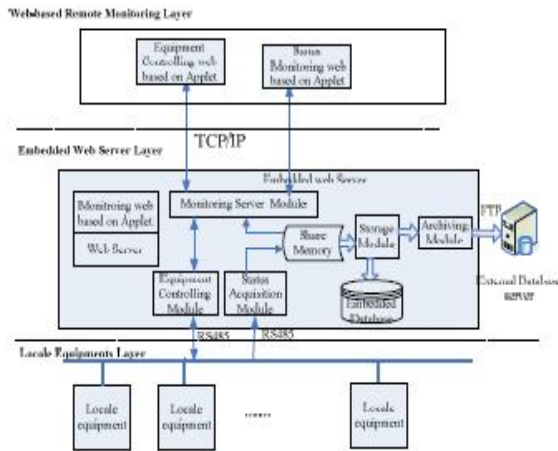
Webbased Remote Monitoring Layer

Equipment Controlling web based on Applet

Status Monitoring web based on Applet

TCP/IP

Embedded Web Server Layer

Embedded web Server

Monitroing web based on Applet

Web Server

Monitoring Server Module

Share Memory

Storage Module

Archiving Module

FTP

External Database server

Equipment Controlling Module

Status Acquisition Module

Embedded Database

RS485

RS485

Locale Equipments Layer

Locale equipment

Locale equipment

......

Locale equipment